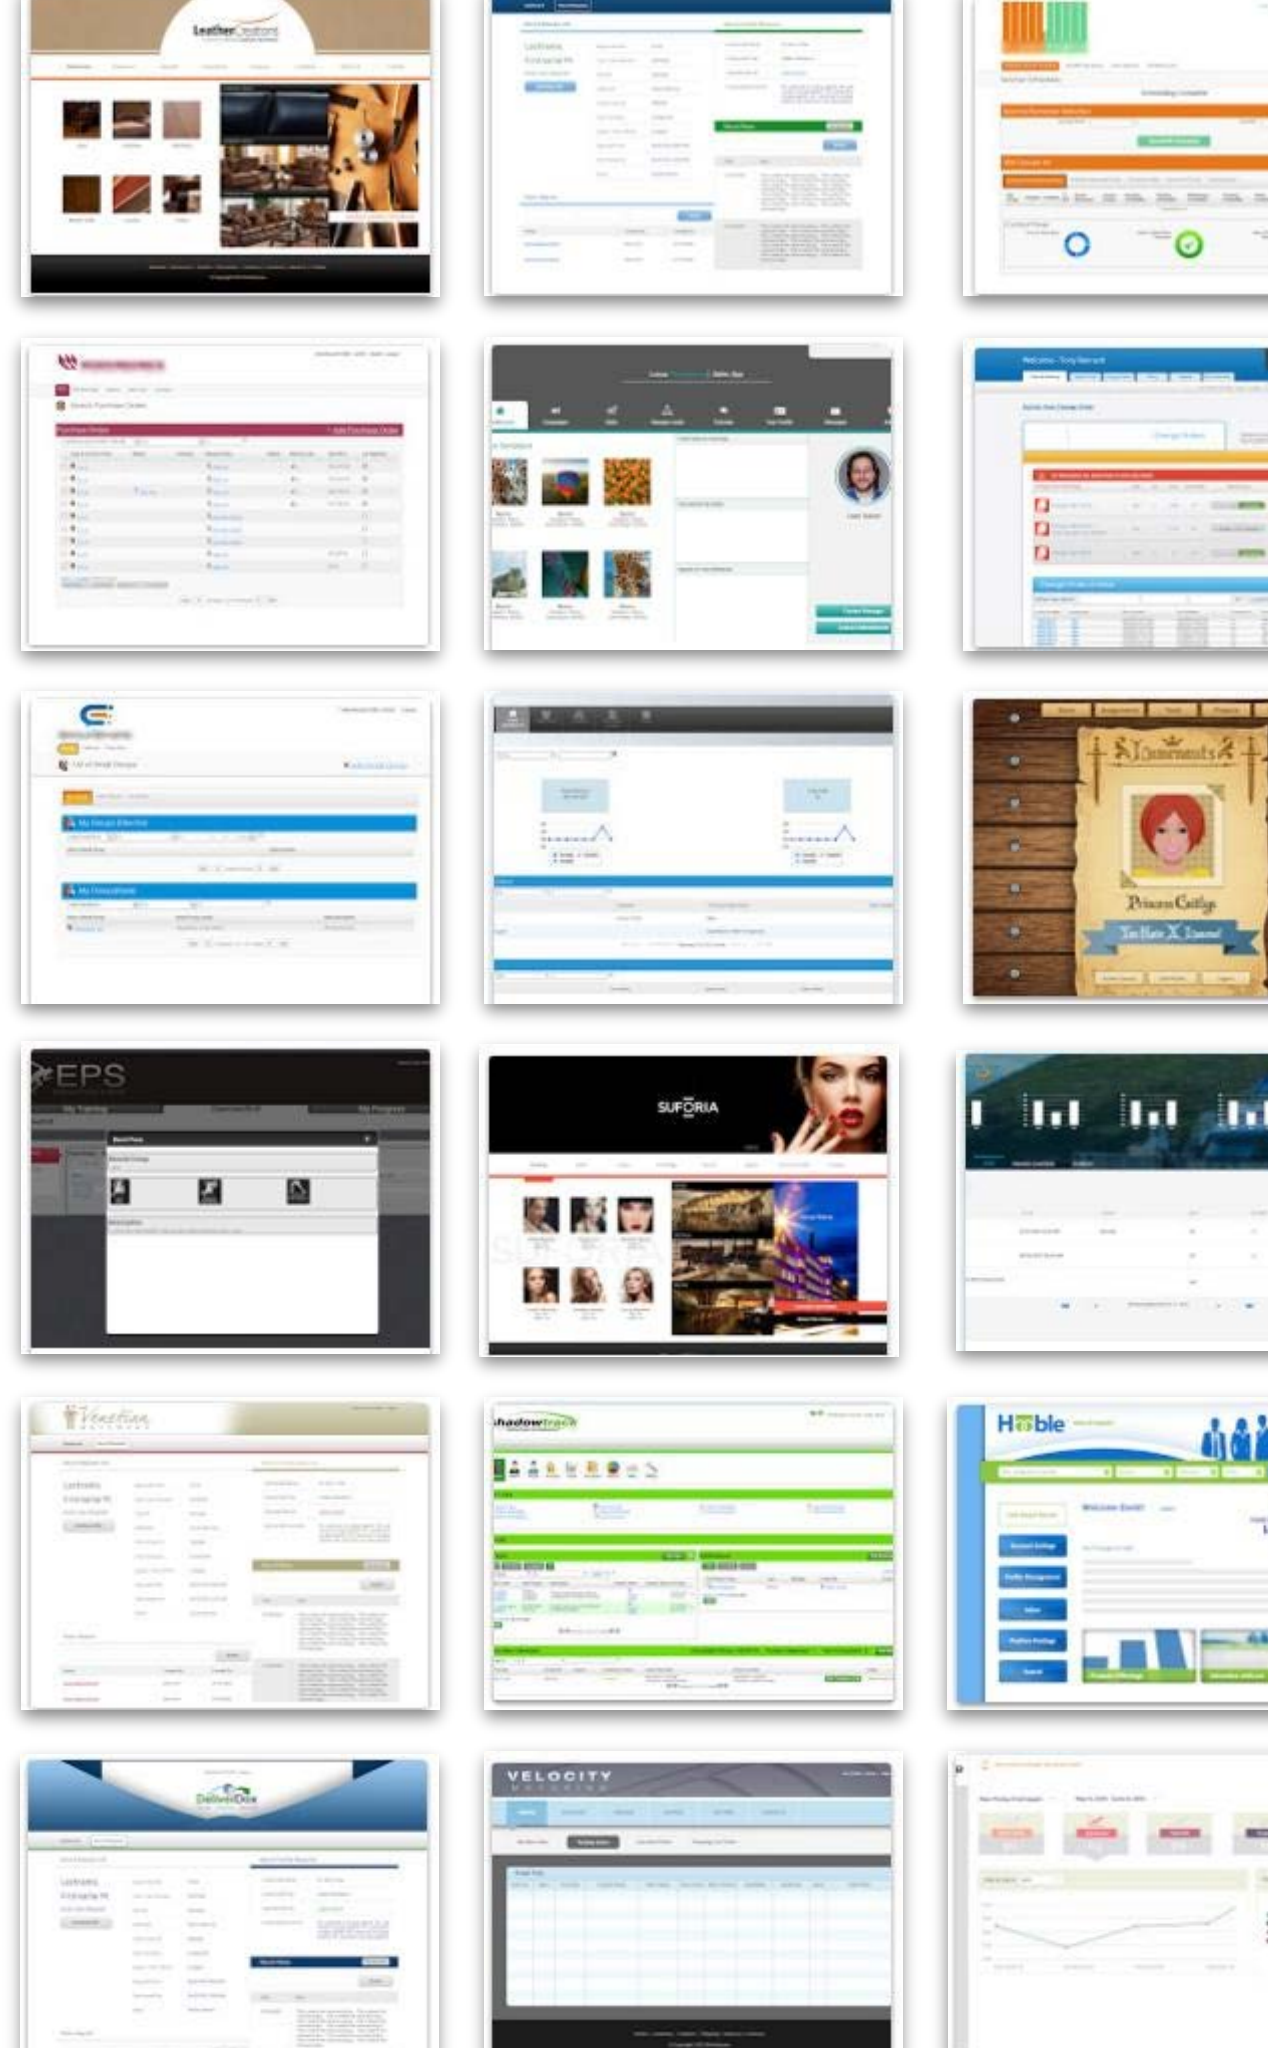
LeatherCreations

Search Purchase Order

Purchase Order

+ Add Purchase Order

Welcome Tony Bernard

My Groups Effective

My Groups/Event

Princess Caitlyn

EPS

SUFORIA

Venetian

shadowtrack

Hoble

Welcome David

DeliverDox

VELOCITY